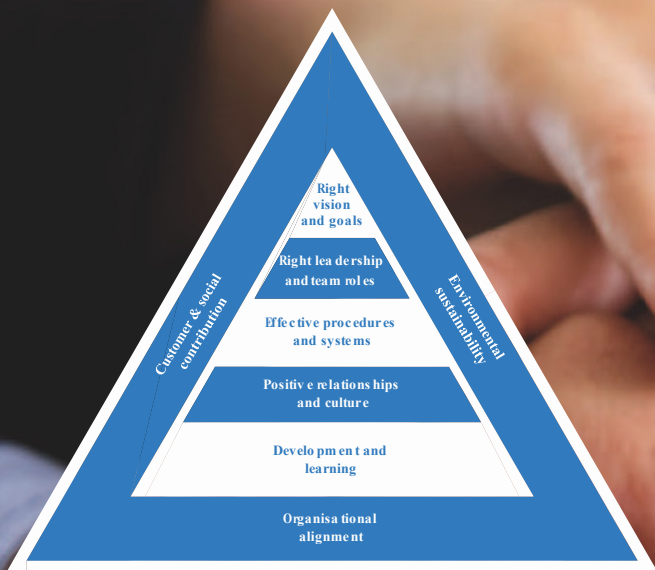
Right vision and goals

Right leadership and team roles

Effective procedures and systems

Positive relationships and culture

Development and learning

Customer & social contribution

Environmental sustainability

Organisational alignment